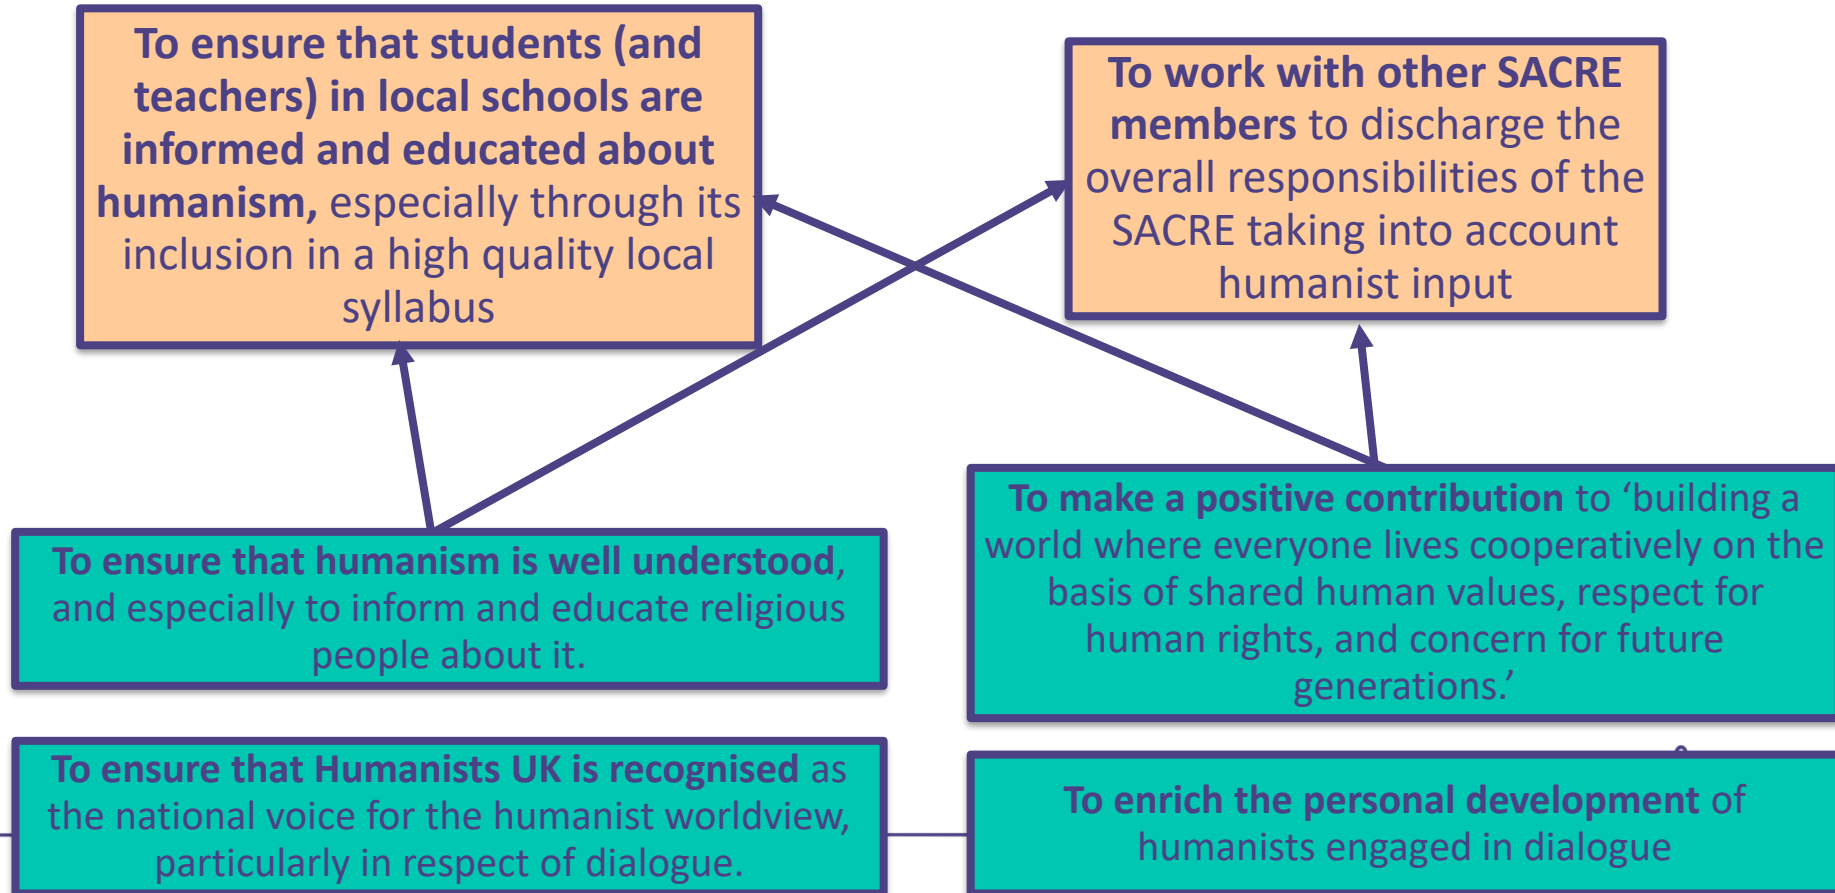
To ensure that students (and teachers) in local schools are informed and educated about humanism, especially through its inclusion in a high quality local syllabus

To work with other SACRE members to discharge the overall responsibilities of the SACRE taking into account humanist input

To ensure that humanism is well understood, and especially to inform and educate religious people about it.

To make a positive contribution to ‘building a world where everyone lives cooperatively on the basis of shared human values, respect for human rights, and concern for future generations.’

To ensure that Humanists UK is recognised as the national voice for the humanist worldview, particularly in respect of dialogue.

To enrich the personal development of humanists engaged in dialogue